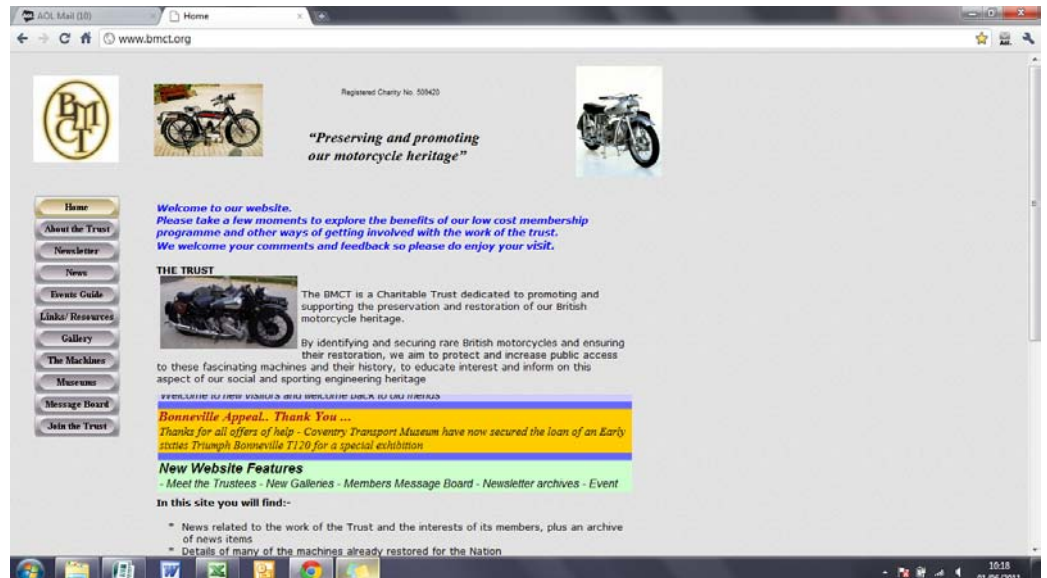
AOL Mail (10)
Home
www.bmct.org

BMCT

Registered Charity No. 509420

"Preserving and promoting our motorcycle heritage"

Home
About the Trust
Newsletter
News
Events Guide
Links/ Resources
Gallery
The Machines
Museums
Message Board
Join the Trust

Welcome to our website.
Please take a few moments to explore the benefits of our low cost membership programme and other ways of getting involved with the work of the trust.
We welcome your comments and feedback so please do enjoy your visit.

THE TRUST

The BMCT is a Charitable Trust dedicated to promoting and supporting the preservation and restoration of our British motorcycle heritage.

By identifying and securing rare British motorcycles and ensuring their restoration, we aim to protect and increase public access to these fascinating machines and their history, to educate interest and inform on this aspect of our social and sporting engineering heritage

Welcome to new visitors and welcome back to old friends

Bonneville Appeal.. Thank You ...
Thanks for all offers of help - Coventry Transport Museum have now secured the loan of an Early sixties Triumph Bonneville T120 for a special exhibition

New Website Features
- Meet the Trustees - New Galleries - Members Message Board - Newsletter archives - Event

In this site you will find:-

* News related to the work of the Trust and the interests of its members, plus an archive of news items
* Details of many of the machines already restored for the Nation

10:18
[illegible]